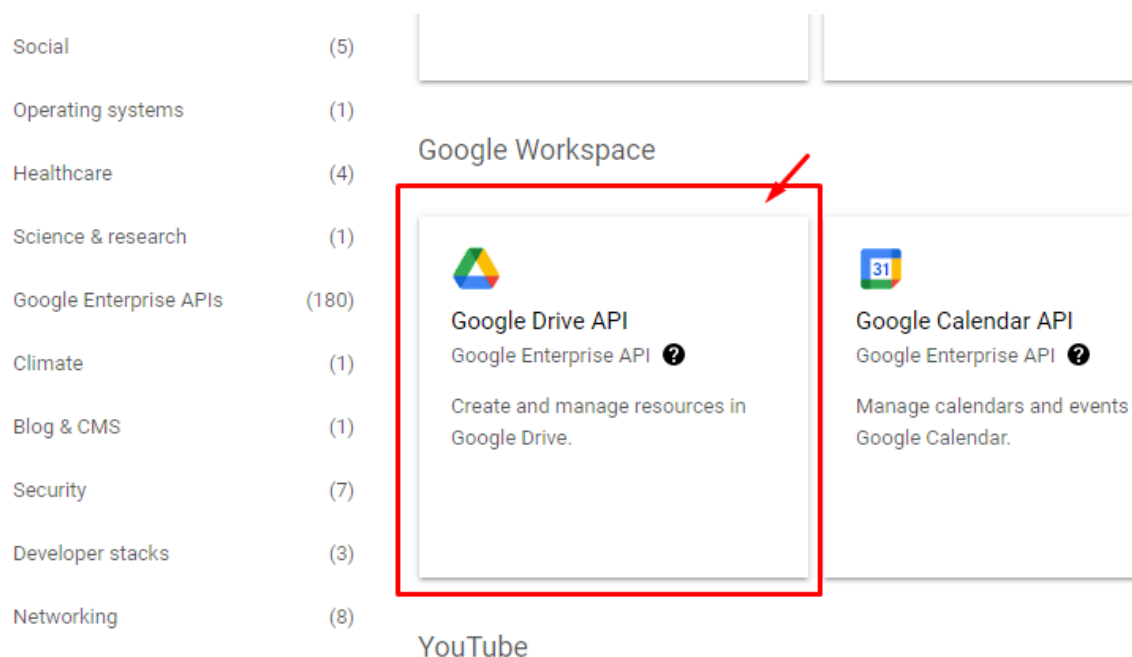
Social (5)

Operating systems (1)

Healthcare (4)

Science & research (1)

Google Enterprise APIs (180)

Climate (1)

Blog & CMS (1)

Security (7)

Developer stacks (3)

Networking (8)

Google Workspace

Google Drive API
Google Enterprise API

Create and manage resources in Google Drive.

31

Google Calendar API
Google Enterprise API

Manage calendars and events Google Calendar.

YouTube